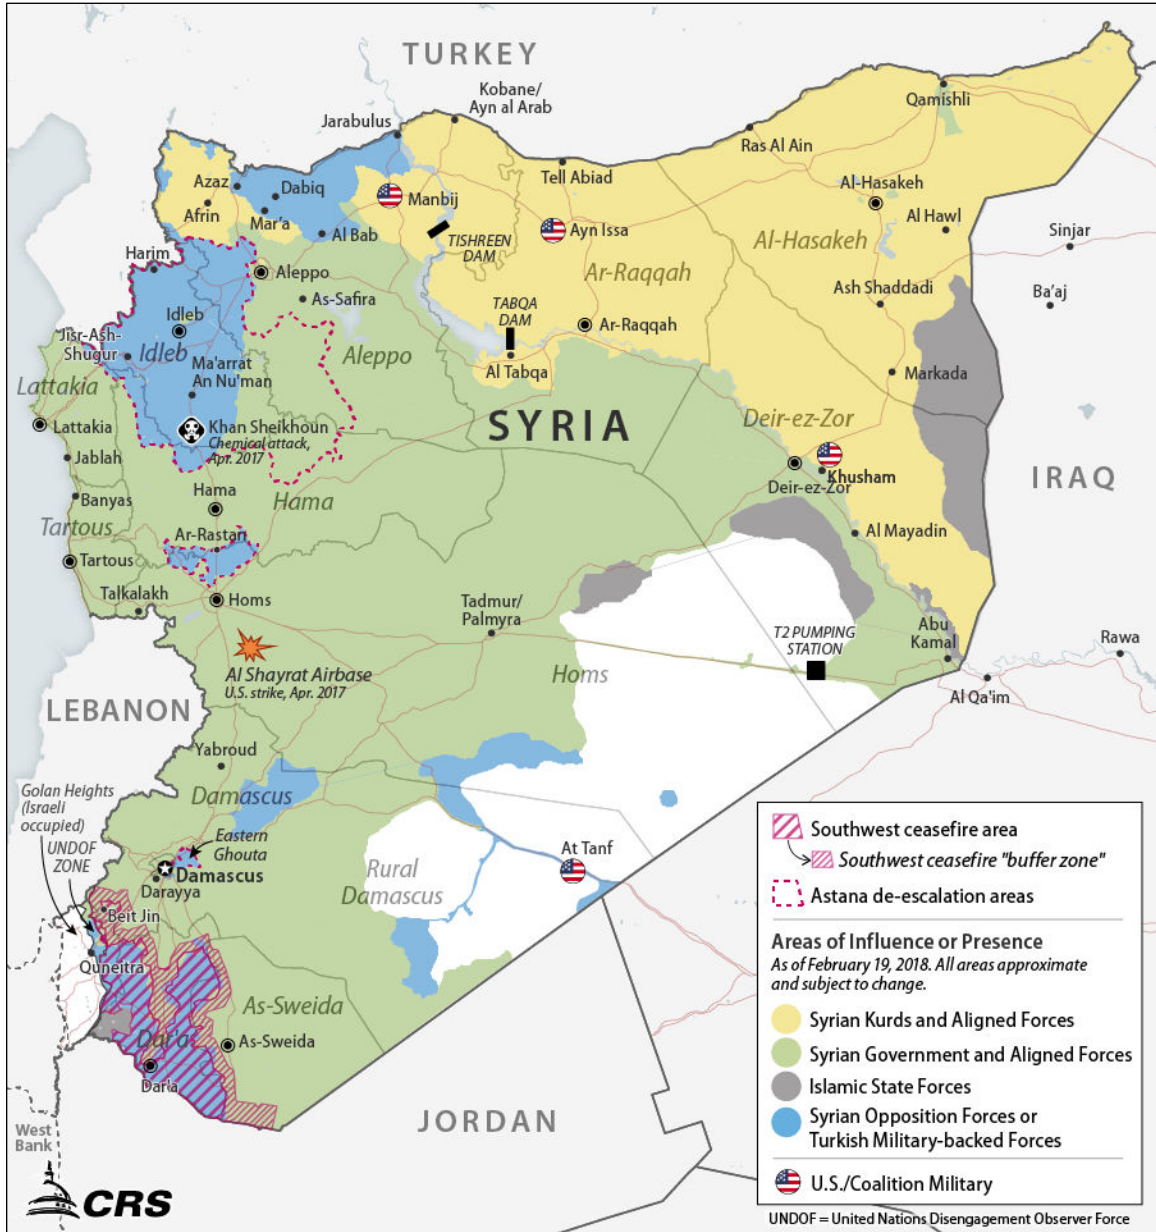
TURKEY

Kobane/ Ayn al Arab

Qamishli

Jarabulus

Ras Al Ain

Azaz

Dabiq

Manbij

Tell Abiad

Al-Hasakeh

Afrin

Mar'a

Al Bab

TISHREEN DAM

Ayn Issa

Al Hawl

Sinjar

Al-Hasakeh

Harim

Aleppo

Ar-Raqqah

As-Safira

Ash Shaddadi

Ba'aj

Idleb

TABQA DAM

Ar-Raqqah

Jisr-Ash-Shugur

Idleb

Aleppo

Ma'arrat An Nu'man

Al Tabqa

Markada

Lattakia

SYRIA

Lattakia

Khan Sheikhoun Chemical attack, Apr. 2017

Deir-ez-Zor

Jablah

Khusham

Deir-ez-Zor

IRAQ

Banyas

Hama

Hama

Tartous

Ar-Rastan

Al Mayadin

Tartous

Talkalakh

Homs

Tadmur/ Palmyra

T2 PUMPING STATION

Abu Kamal

Rawa

Al Shayrat Airbase U.S. strike, Apr. 2017

Homs

Al Qa'im

LEBANON

Yabroud

Damascus

Golan Heights (Israeli occupied)

Eastern Ghouta

UNDOF ZONE

Damascus

At Tanf

Rural Damascus

Darayya

Beit Jin

Quneitra

As-Sweida

Dara'a

As-Sweida

Dara

West Bank

JORDAN

CRS

Southwest ceasefire area

Southwest ceasefire "buffer zone"

Astana de-escalation areas

Areas of Influence or Presence

As of February 19, 2018. All areas approximate and subject to change.

Syrian Kurds and Aligned Forces

Syrian Government and Aligned Forces

Islamic State Forces

Syrian Opposition Forces or Turkish Military-backed Forces

U.S./Coalition Military

UNDOF = United Nations Disengagement Observer Force